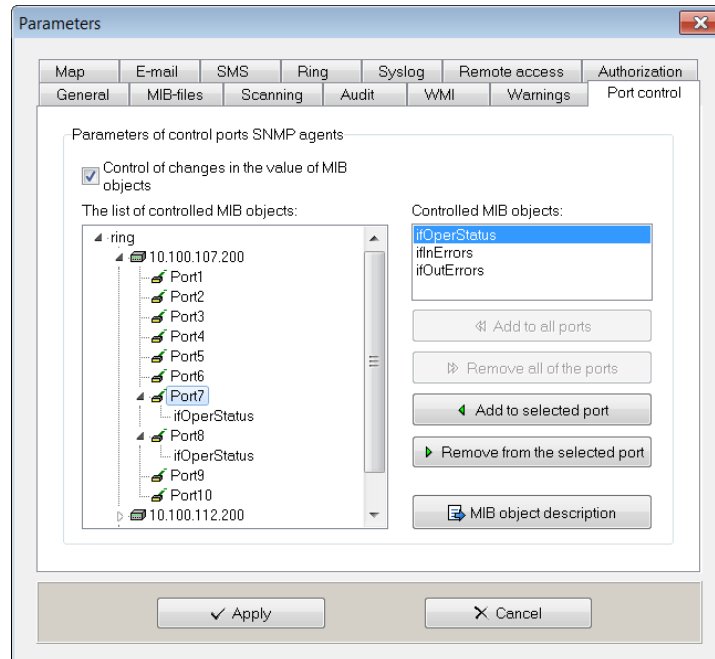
Parameters

Map | E-mail | SMS | Ring | Syslog | Remote access | Authorization
General | MIB-files | Scanning | Audit | WMI | Warnings | Port control

Parameters of control ports SNMP agents

Control of changes in the value of MIB objects

The list of controlled MIB objects:

ring
10.100.107.200
Port1
Port2
Port3
Port4
Port5
Port6
Port7
ifOperStatus
Port8
ifOperStatus
Port9
Port10
10.100.112.200

Controlled MIB objects:

ifOperStatus
ifInErrors
ifOutErrors

Add to all ports

Remove all of the ports

Add to selected port

Remove from the selected port

MIB object description

Apply

Cancel